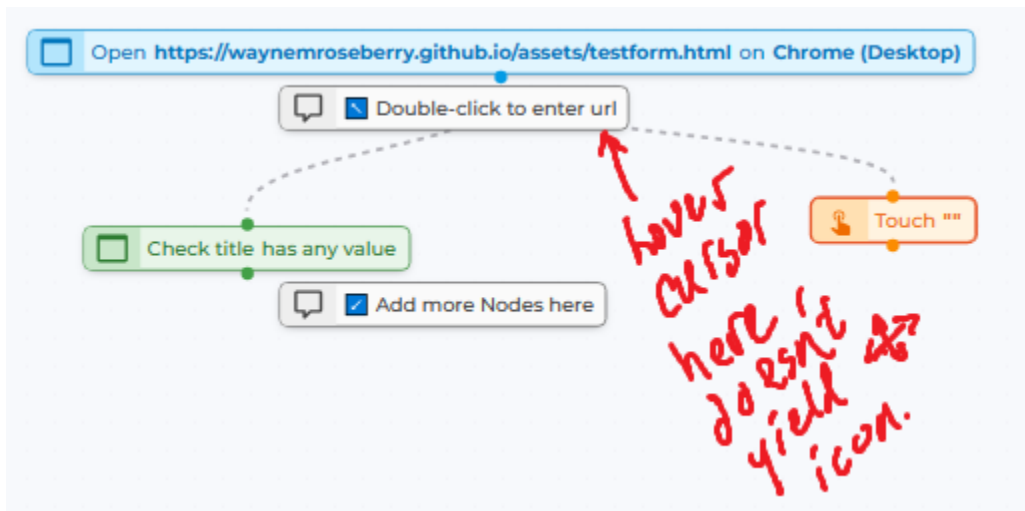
Open https://waynemroseberry.github.io/assets/testform.html on Chrome (Desktop)

Double-click to enter url

Check title has any value

Touch ""

Add more Nodes here

hover cursor here, doesn't yield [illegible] icon.